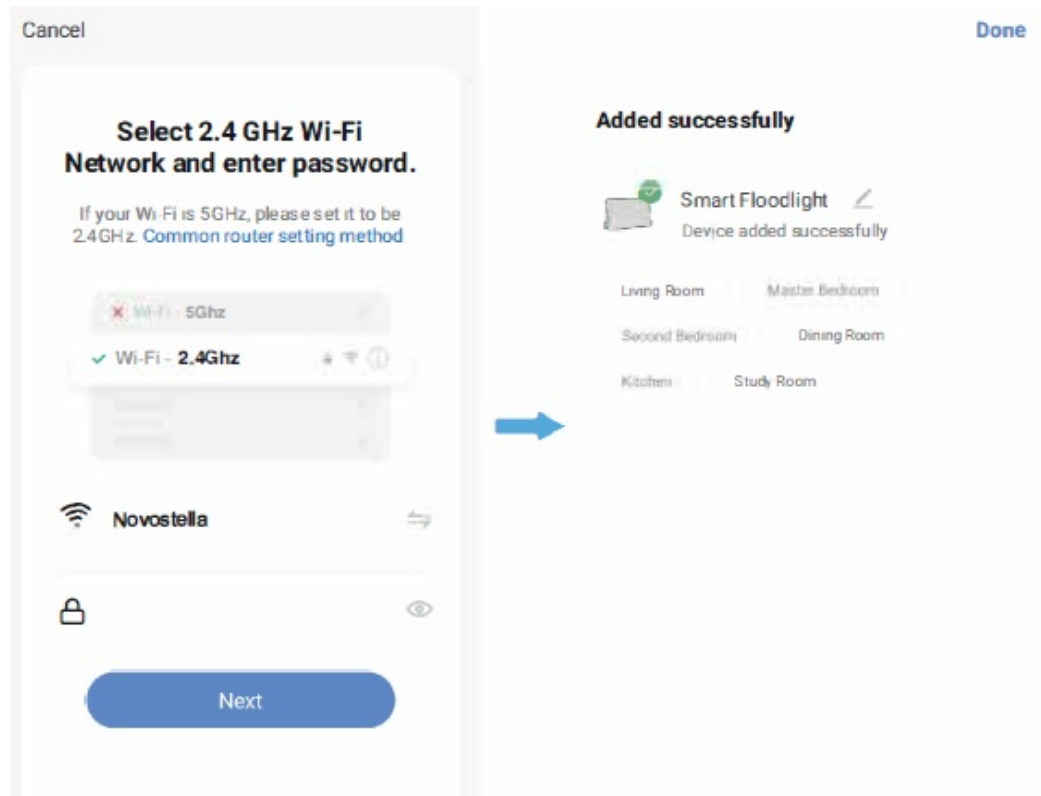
Cancel

Select 2.4 GHz Wi-Fi Network and enter password.

If your Wi-Fi is 5GHz, please set it to be 2.4GHz. Common router setting method

Wi-Fi - 5Ghz

Wi-Fi - 2.4Ghz

Novostella

Next

Done

Added successfully

Smart Floodlight

Device added successfully

Living Room

Master Bedroom

Second Bedroom

Dining Room

Kitchen

Study Room